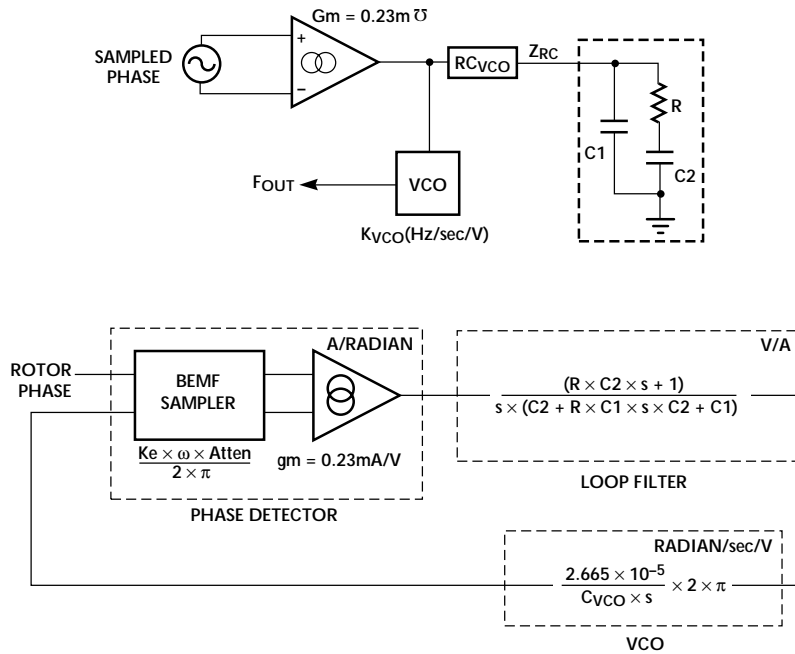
Gm = 0.23m℧

SAMPLED PHASE

+

−

RC$_{VCO}$

Z$_{RC}$

R

C1

C2

F$_{OUT}$

VCO

K$_{VCO}$(Hz/sec/V)

ROTOR PHASE

BEMF SAMPLER

$\frac{Ke \times \omega \times Atten}{2 \times \pi}$

A/RADIAN

gm = 0.23mA/V

PHASE DETECTOR

V/A

$\frac{(R \times C2 \times s + 1)}{s \times (C2 + R \times C1 \times s \times C2 + C1)}$

LOOP FILTER

RADIAN/sec/V

$\frac{2.665 \times 10^{-5}}{C_{VCO} \times s} \times 2 \times \pi$

VCO